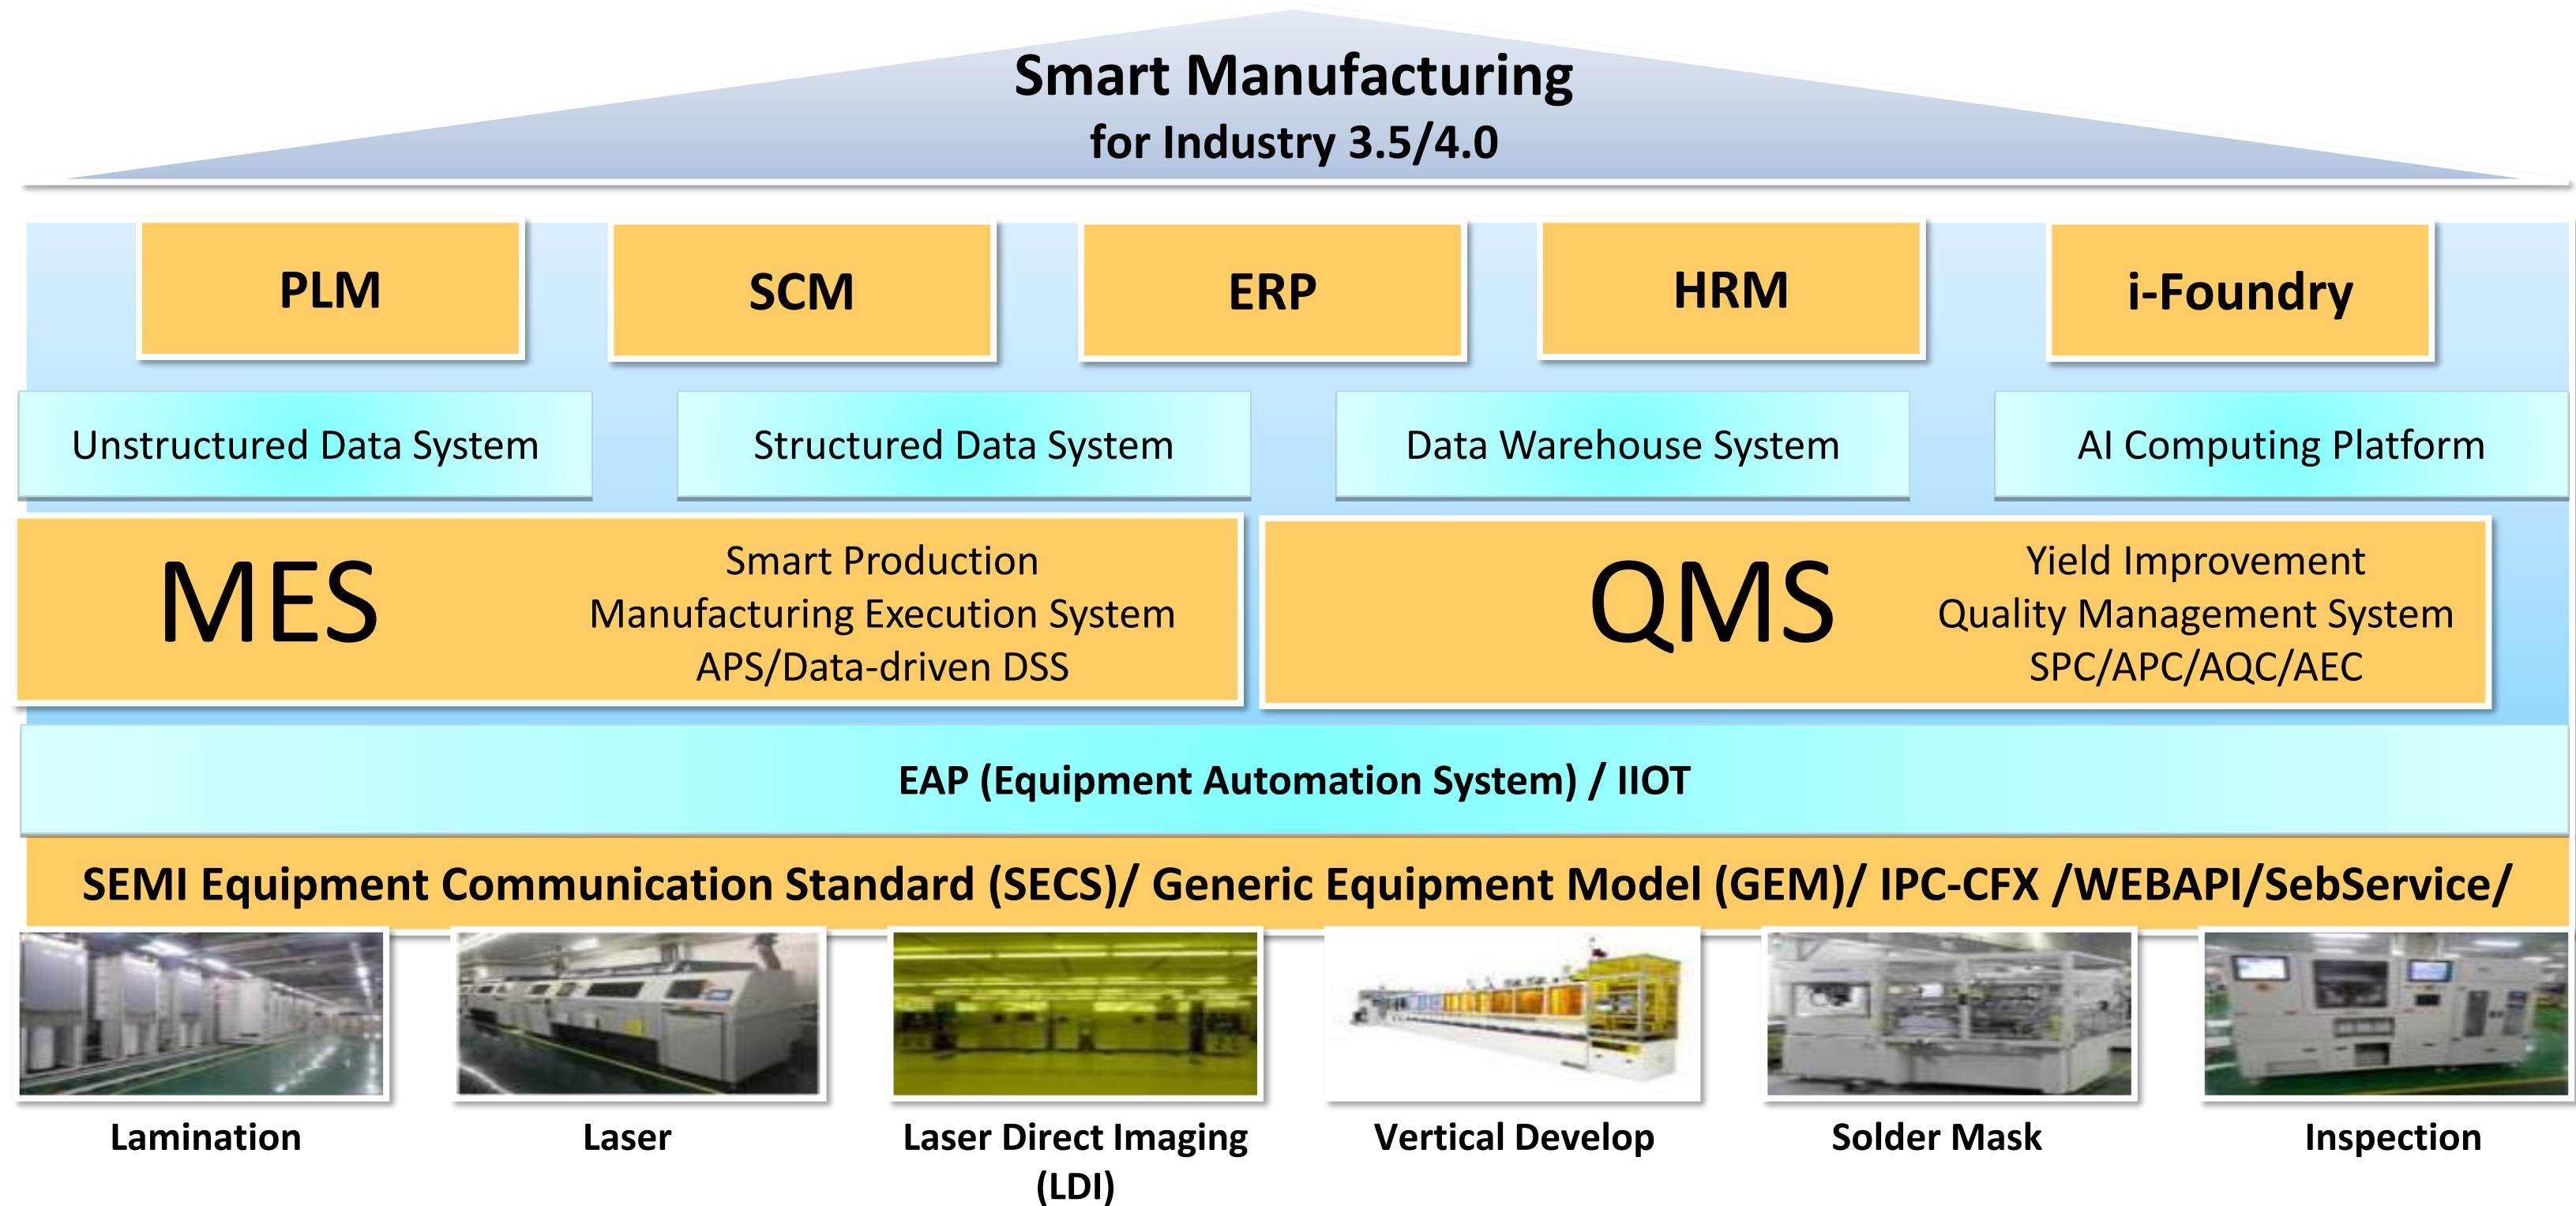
Smart Manufacturing
for Industry 3.5/4.0

PLM

SCM

ERP

HRM

i-Foundry

Unstructured Data System

Structured Data System

Data Warehouse System

AI Computing Platform

MES

Smart Production
Manufacturing Execution System
APS/Data-driven DSS

QMS

Yield Improvement
Quality Management System
SPC/APC/AQC/AEC

EAP (Equipment Automation System) / IIOT

SEMI Equipment Communication Standard (SECS)/ Generic Equipment Model (GEM)/ IPC-CFX /WEBAPI/SebService/

Lamination

Laser

Laser Direct Imaging (LDI)

Vertical Develop

Solder Mask

Inspection